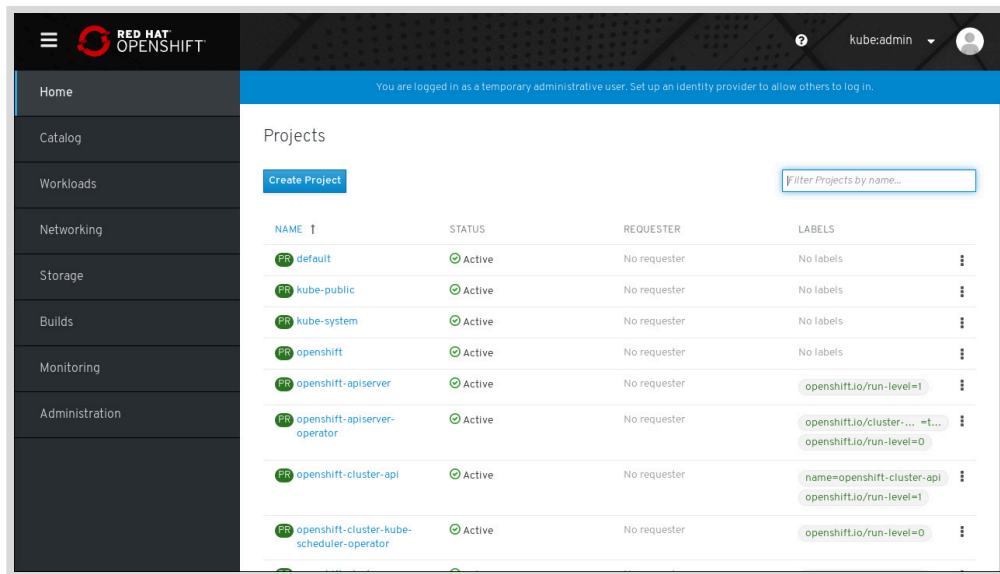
RED HAT OPENSHIFT

kube:admin

Home
Catalog
Workloads
Networking
Storage
Builds
Monitoring
Administration

You are logged in as a temporary administrative user. Set up an identity provider to allow others to log in.

Projects

Create Project

Filter Projects by name...

| NAME | STATUS | REQUESTER | LABELS |
|---|---|---|---|
| PR default | Active | No requester | No labels |
| PR kube-public | Active | No requester | No labels |
| PR kube-system | Active | No requester | No labels |
| PR openshift | Active | No requester | No labels |
| PR openshift-apiserver | Active | No requester | openshift.io/run-level=1 |
| PR openshift-apiserver-operator | Active | No requester | openshift.io/cluster-... =t... openshift.io/run-level=0 |
| PR openshift-cluster-api | Active | No requester | name=openshift-cluster-api openshift.io/run-level=1 |
| PR openshift-cluster-kube-scheduler-operator | Active | No requester | openshift.io/run-level=0 |